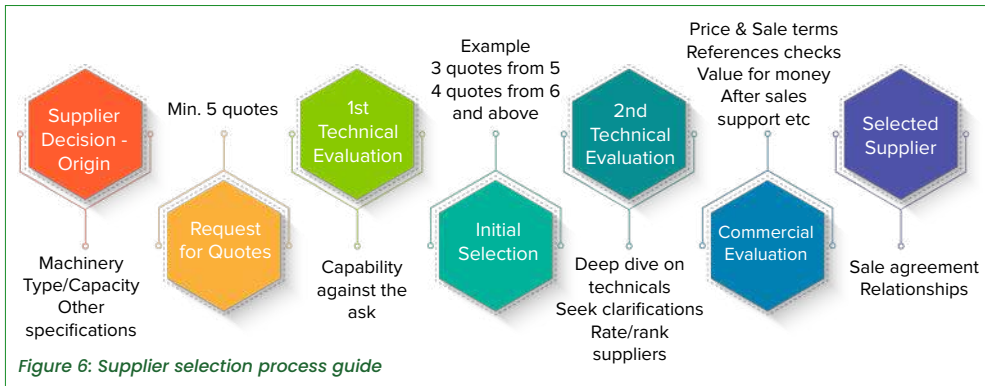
Supplier Decision - Origin

Machinery Type/Capacity Other specifications

Min. 5 quotes

Request for Quotes

1st Technical Evaluation

Capability against the ask

Example 3 quotes from 5 4 quotes from 6 and above

Initial Selection

2nd Technical Evaluation

Deep dive on technicals Seek clarifications Rate/rank suppliers

Price & Sale terms References checks Value for money After sales support etc

Commercial Evaluation

Selected Supplier

Sale agreement Relationships

Figure 6: Supplier selection process guide